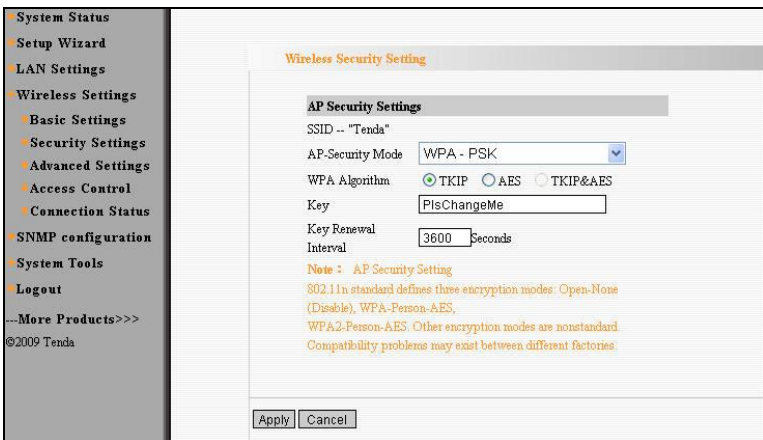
System Status
Setup Wizard
LAN Settings
Wireless Settings
Basic Settings
Security Settings
Advanced Settings
Access Control
Connection Status
SNMP configuration
System Tools
Logout
---More Products>>>
©2009 Tenda

Wireless Security Setting

AP Security Settings

SSID -- "Tenda"

| AP-Security Mode | WPA - PSK |
|---|---|
| WPA Algorithm | TKIP AES TKIP&AES |
| Key | PlsChangeMe |
| Key Renewal Interval | 3600 Seconds |

Note : AP Security Setting
802.11n standard defines three encryption modes: Open-None (Disable), WPA-Person-AES,
WPA2-Person-AES. Other encryption modes are nonstandard. Compatibility problems may exist between different factories.

Apply Cancel